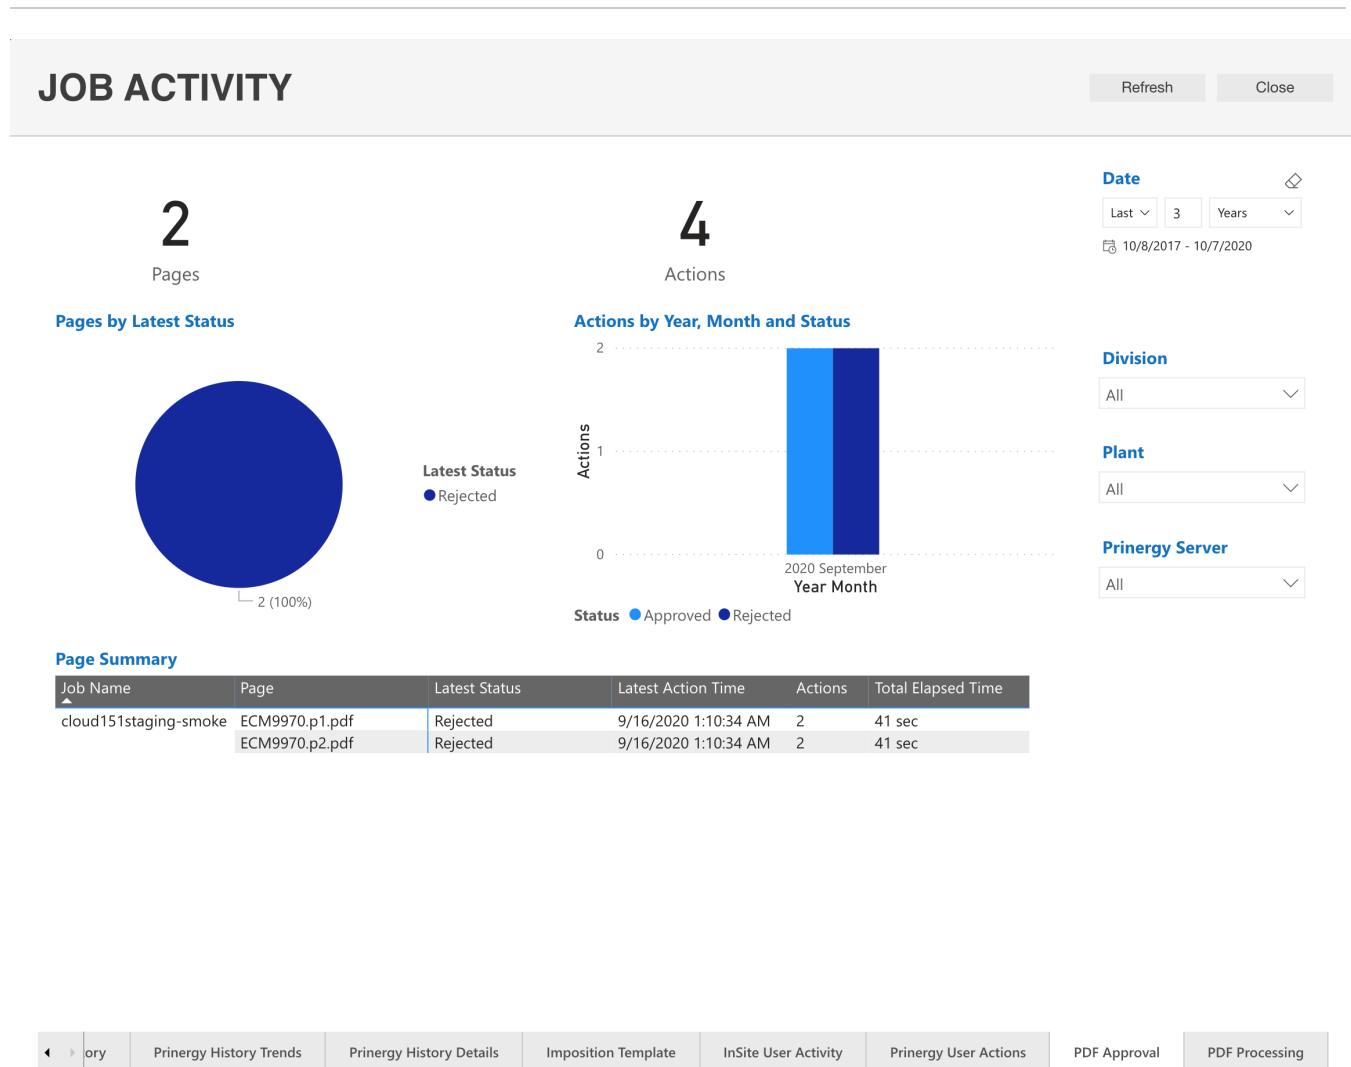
JOB ACTIVITY

Refresh Close

Date

Last 3 Years

10/8/2017 - 10/7/2020

2
Pages

4
Actions

Pages by Latest Status

Latest Status
Rejected

2 (100%)

Actions by Year, Month and Status

2
1
0
Actions
2020 September
Year Month

Status Approved Rejected

Division
All

Plant
All

Prinergy Server
All

Page Summary

| Job Name | Page | Latest Status | Latest Action Time | Actions | Total Elapsed Time |
|---|---|---|---|---|---|
| cloud151staging-smoke | ECM9970.p1.pdf | Rejected | 9/16/2020 1:10:34 AM | 2 | 41 sec |
| | ECM9970.p2.pdf | Rejected | 9/16/2020 1:10:34 AM | 2 | 41 sec |

ory Prinergy History Trends Prinergy History Details Imposition Template InSite User Activity Prinergy User Actions PDF Approval PDF Processing